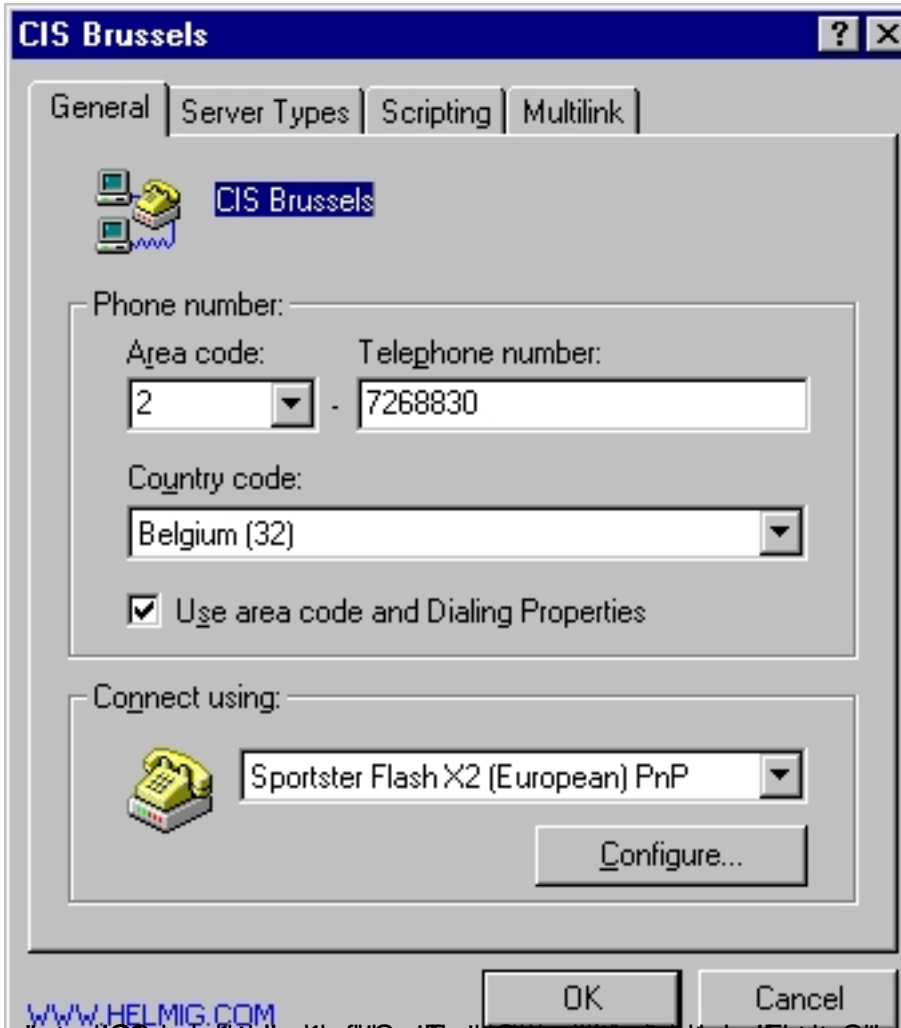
CIS Brussels

?

General | Server Types | Scripting | Multilink

CIS Brussels

Phone number:

Area code: Telephone number:

2 - 7268830

Country code:

Belgium (32)

Use area code and Dialing Properties

Connect using:

Sportster Flash X2 (European) PnP

Configure...

OK Cancel

WWW.HELMIG.COM